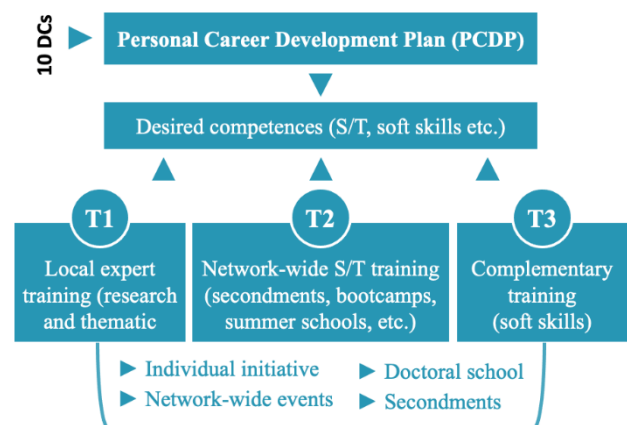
10 DCs

Personal Career Development Plan (PCDP)

Desired competences (S/T, soft skills etc.)

T1
Local expert training (research and thematic

T2
Network-wide S/T training (secondments, bootcamps, summer schools, etc.)

T3
Complementary training (soft skills)

Individual initiative
Network-wide events
Doctoral school
Secondments